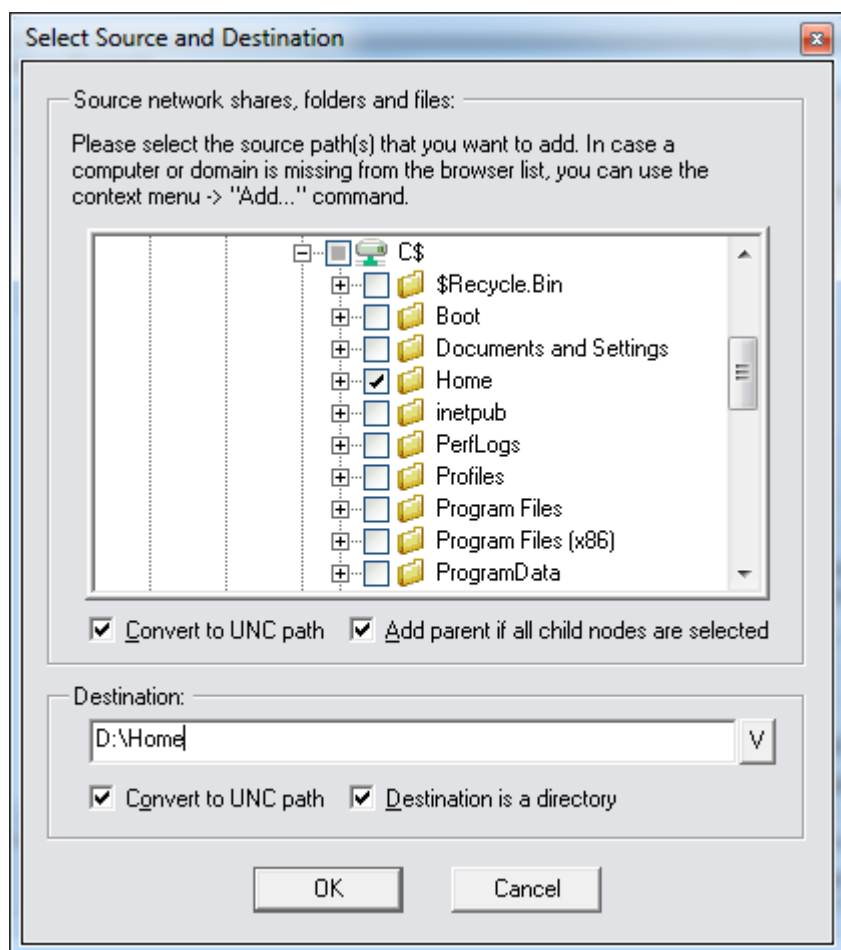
Select Source and Destination

Source network shares, folders and files:

Please select the source path(s) that you want to add. In case a computer or domain is missing from the browser list, you can use the context menu -> "Add..." command.

C$
$Recycle.Bin
Boot
Documents and Settings
Home
inetpub
PerfLogs
Profiles
Program Files
Program Files (x86)
ProgramData

Convert to UNC path
Add parent if all child nodes are selected

Destination:

D:\Home

V

Convert to UNC path
Destination is a directory

OK
Cancel